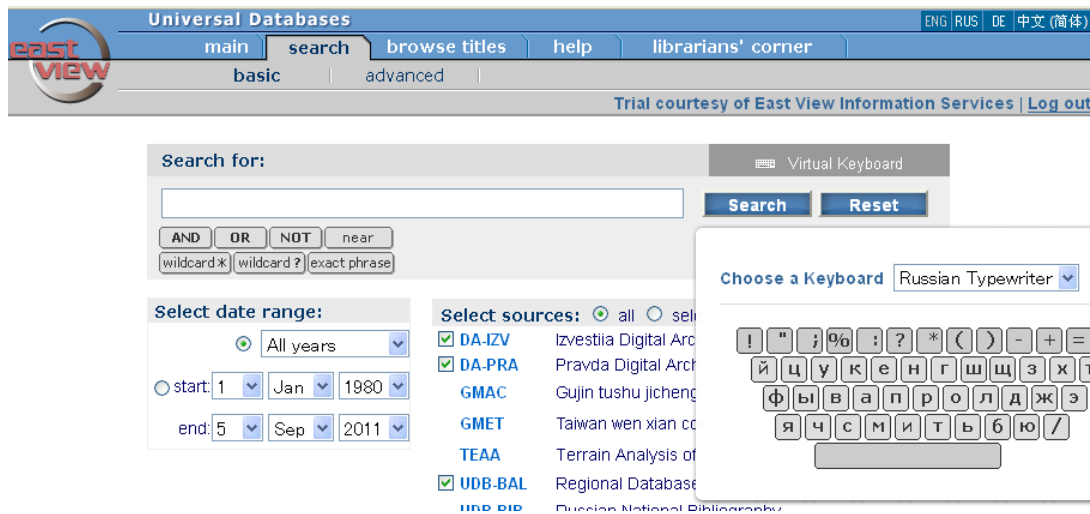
east view

Universal Databases

ENG | RUS | DE | 中文 (简体)

main | search | browse titles | help | librarians' corner

basic | advanced

Trial courtesy of East View Information Services | Log out

Search for:

Virtual Keyboard

Search | Reset

AND | OR | NOT | near

wildcard ∗ | wildcard ? | exact phrase

Choose a Keyboard: Russian Typewriter

! " ; % : ? * ( ) - + =

й ц у к е н г ш щ з х

ф ы в а п р о л д ж э

я ч с м и т ь б ю /

Select date range:

All years

start: 1 Jan 1980

end: 5 Sep 2011

Select sources: all sel

DA-IZV Izvestiia Digital Arc

DA-PRA Pravda Digital Arch

GMAC Gujin tushu jicheng

GMET Taiwan wen xian co

TEAA Terrain Analysis of

UDB-BAL Regional Database

UDB-BIB Russian National Bibliography